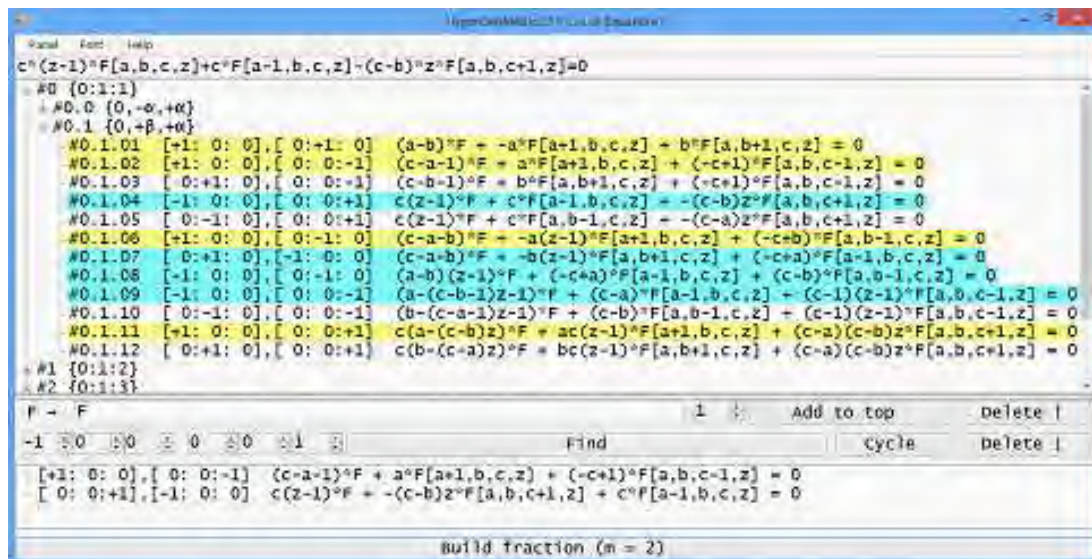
HyperGeoMetric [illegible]

Panel Font Help

c*(z-1)*F[a,b,c,z]+c*F[a-1,b,c,z]-(c-b)*z*F[a,b,c+1,z]=0

#0 {0:1:1}
#0.0 {0,-α,+α}
#0.1 {0,+β,+α}
#0.1.01 [+1: 0: 0],[ 0:+1: 0] (a-b)*F + -a*F[a+1,b,c,z] + b*F[a,b+1,c,z] = 0
#0.1.02 [+1: 0: 0],[ 0: 0:-1] (c-a-1)*F + a*F[a+1,b,c,z] + (-c+1)*F[a,b,c-1,z] = 0
#0.1.03 [ 0:+1: 0],[ 0: 0:-1] (c-b-1)*F + b*F[a,b+1,c,z] + (-c+1)*F[a,b,c-1,z] = 0
#0.1.04 [-1: 0: 0],[ 0: 0:+1] c(z-1)*F + c*F[a-1,b,c,z] + -(c-b)z*F[a,b,c+1,z] = 0
#0.1.05 [ 0:-1: 0],[ 0: 0:+1] c(z-1)*F + c*F[a,b-1,c,z] + -(c-a)z*F[a,b,c+1,z] = 0
#0.1.06 [+1: 0: 0],[ 0:-1: 0] (c-a-b)*F + -a(z-1)*F[a+1,b,c,z] + (-c+b)*F[a,b-1,c,z] = 0
#0.1.07 [ 0:+1: 0],[-1: 0: 0] (c-a-b)*F + -b(z-1)*F[a,b+1,c,z] + (-c+a)*F[a-1,b,c,z] = 0
#0.1.08 [-1: 0: 0],[ 0:-1: 0] (a-b)(z-1)*F + (-c+a)*F[a-1,b,c,z] + (c-b)*F[a,b-1,c,z] = 0
#0.1.09 [-1: 0: 0],[ 0: 0:-1] (a-(c-b-1)z-1)*F + (c-a)*F[a-1,b,c,z] + (c-1)(z-1)*F[a,b,c-1,z] = 0
#0.1.10 [ 0:-1: 0],[ 0: 0:-1] (b-(c-a-1)z-1)*F + (c-b)*F[a,b-1,c,z] + (c-1)(z-1)*F[a,b,c-1,z] = 0
#0.1.11 [+1: 0: 0],[ 0: 0:+1] c(a-(c-b)z)*F + ac(z-1)*F[a+1,b,c,z] + (c-a)(c-b)z*F[a,b,c+1,z] = 0
#0.1.12 [ 0:+1: 0],[ 0: 0:+1] c(b-(c-a)z)*F + bc(z-1)*F[a,b+1,c,z] + (c-a)(c-b)z*F[a,b,c+1,z] = 0
#1 {0:1:2}
#2 {0:1:3}

F → F 1 Add to top Delete !
-1 0 0 0 0 1 Find Cycle Delete !

[+1: 0: 0],[ 0: 0:-1] (c-a-1)*F + a*F[a+1,b,c,z] + (-c+1)*F[a,b,c-1,z] = 0
[ 0: 0:+1],[-1: 0: 0] c(z-1)*F + -(c-b)z*F[a,b,c+1,z] + c*F[a-1,b,c,z] = 0

Build fraction (m = 2)